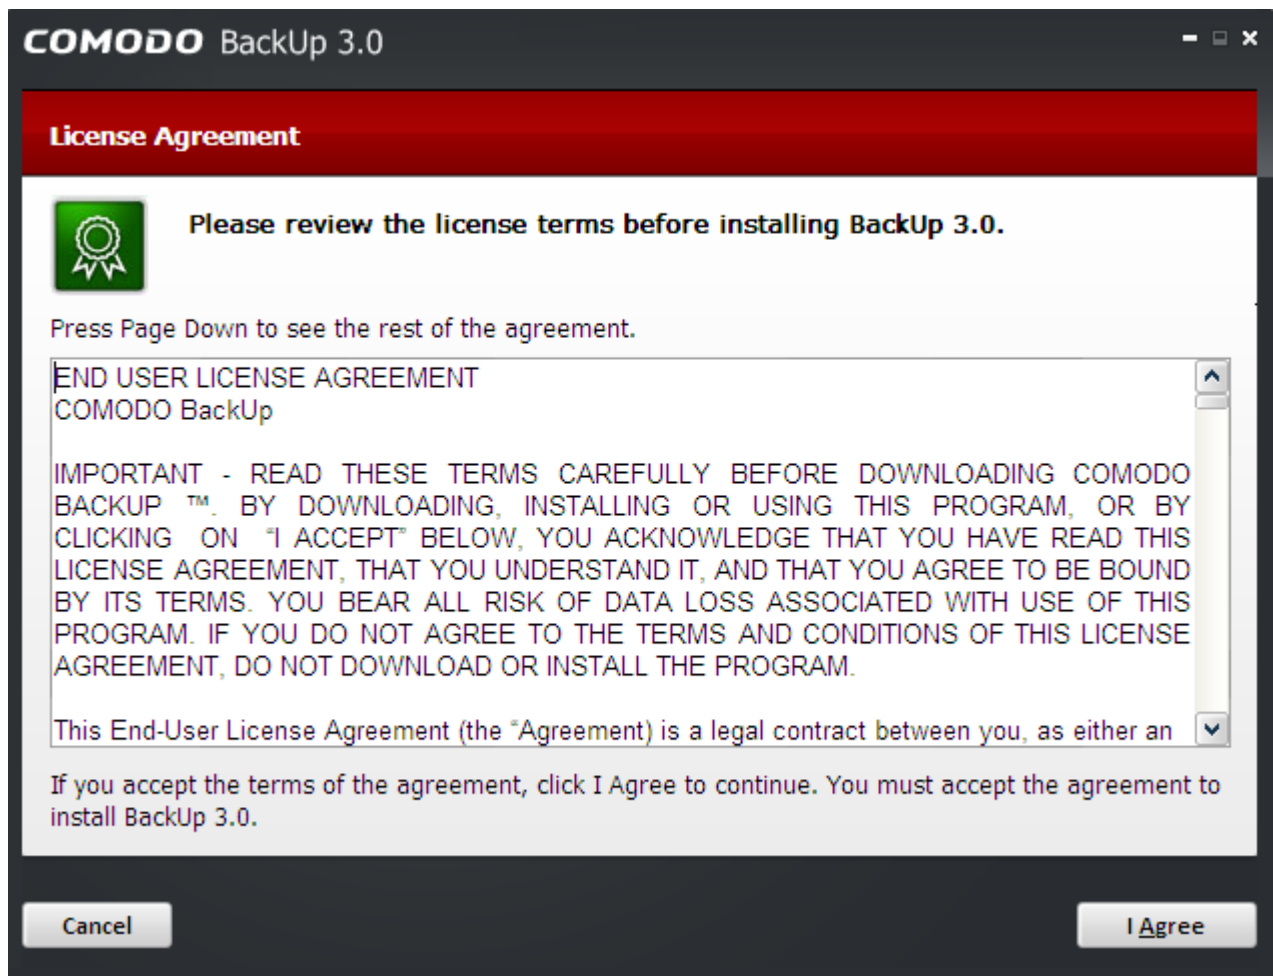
COMODO BackUp 3.0

License Agreement

Please review the license terms before installing BackUp 3.0.

Press Page Down to see the rest of the agreement.

END USER LICENSE AGREEMENT
COMODO BackUp

IMPORTANT - READ THESE TERMS CAREFULLY BEFORE DOWNLOADING COMODO BACKUP ™. BY DOWNLOADING, INSTALLING OR USING THIS PROGRAM, OR BY CLICKING ON "I ACCEPT" BELOW, YOU ACKNOWLEDGE THAT YOU HAVE READ THIS LICENSE AGREEMENT, THAT YOU UNDERSTAND IT, AND THAT YOU AGREE TO BE BOUND BY ITS TERMS. YOU BEAR ALL RISK OF DATA LOSS ASSOCIATED WITH USE OF THIS PROGRAM. IF YOU DO NOT AGREE TO THE TERMS AND CONDITIONS OF THIS LICENSE AGREEMENT, DO NOT DOWNLOAD OR INSTALL THE PROGRAM.

This End-User License Agreement (the "Agreement) is a legal contract between you, as either an

If you accept the terms of the agreement, click I Agree to continue. You must accept the agreement to install BackUp 3.0.

Cancel

I Agree